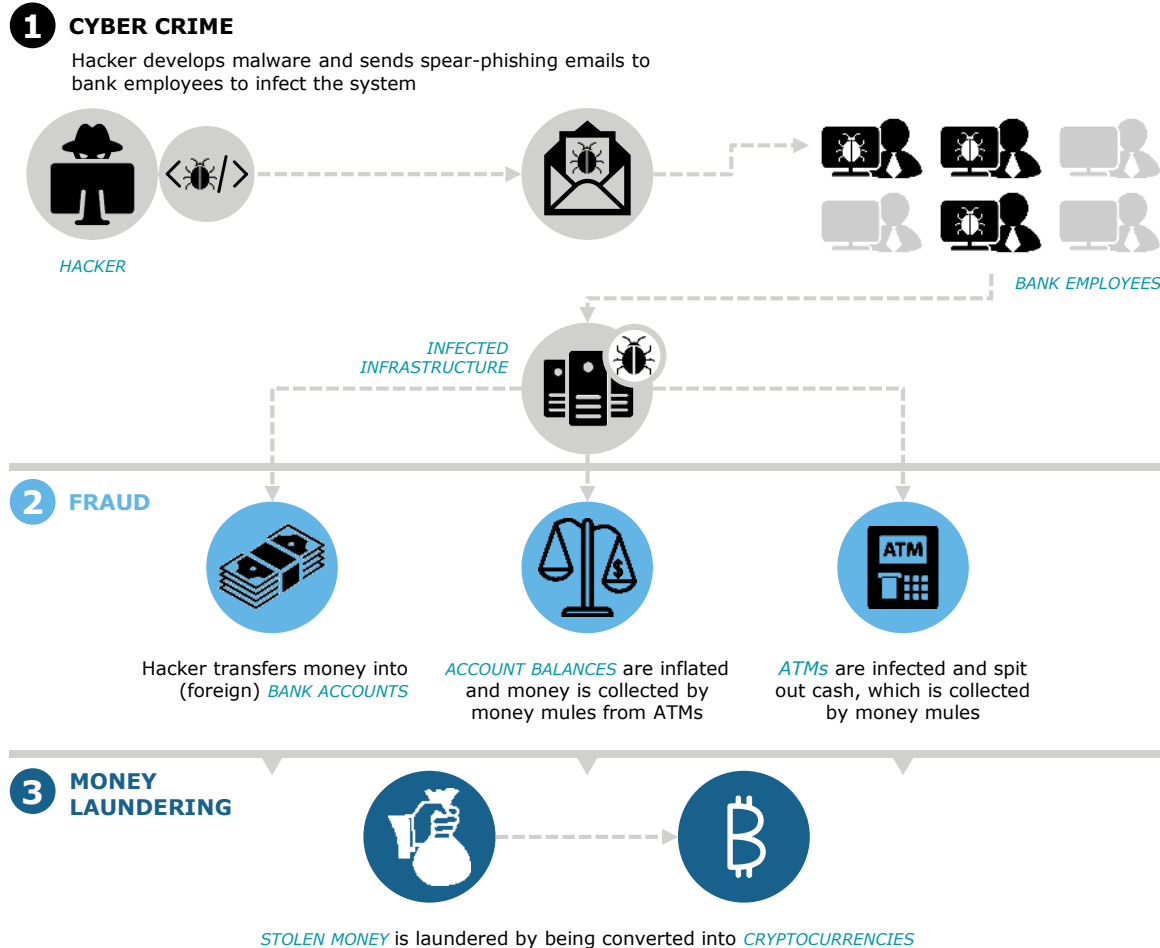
1 CYBER CRIME

Hacker develops malware and sends spear-phishing emails to bank employees to infect the system

HACKER

BANK EMPLOYEES

INFECTED INFRASTRUCTURE

2 FRAUD

ATM

Hacker transfers money into (foreign) BANK ACCOUNTS

ACCOUNT BALANCES are inflated and money is collected by money mules from ATMs

ATMs are infected and spit out cash, which is collected by money mules

3 MONEY LAUNDERING

STOLEN MONEY is laundered by being converted into CRYPTOCURRENCIES